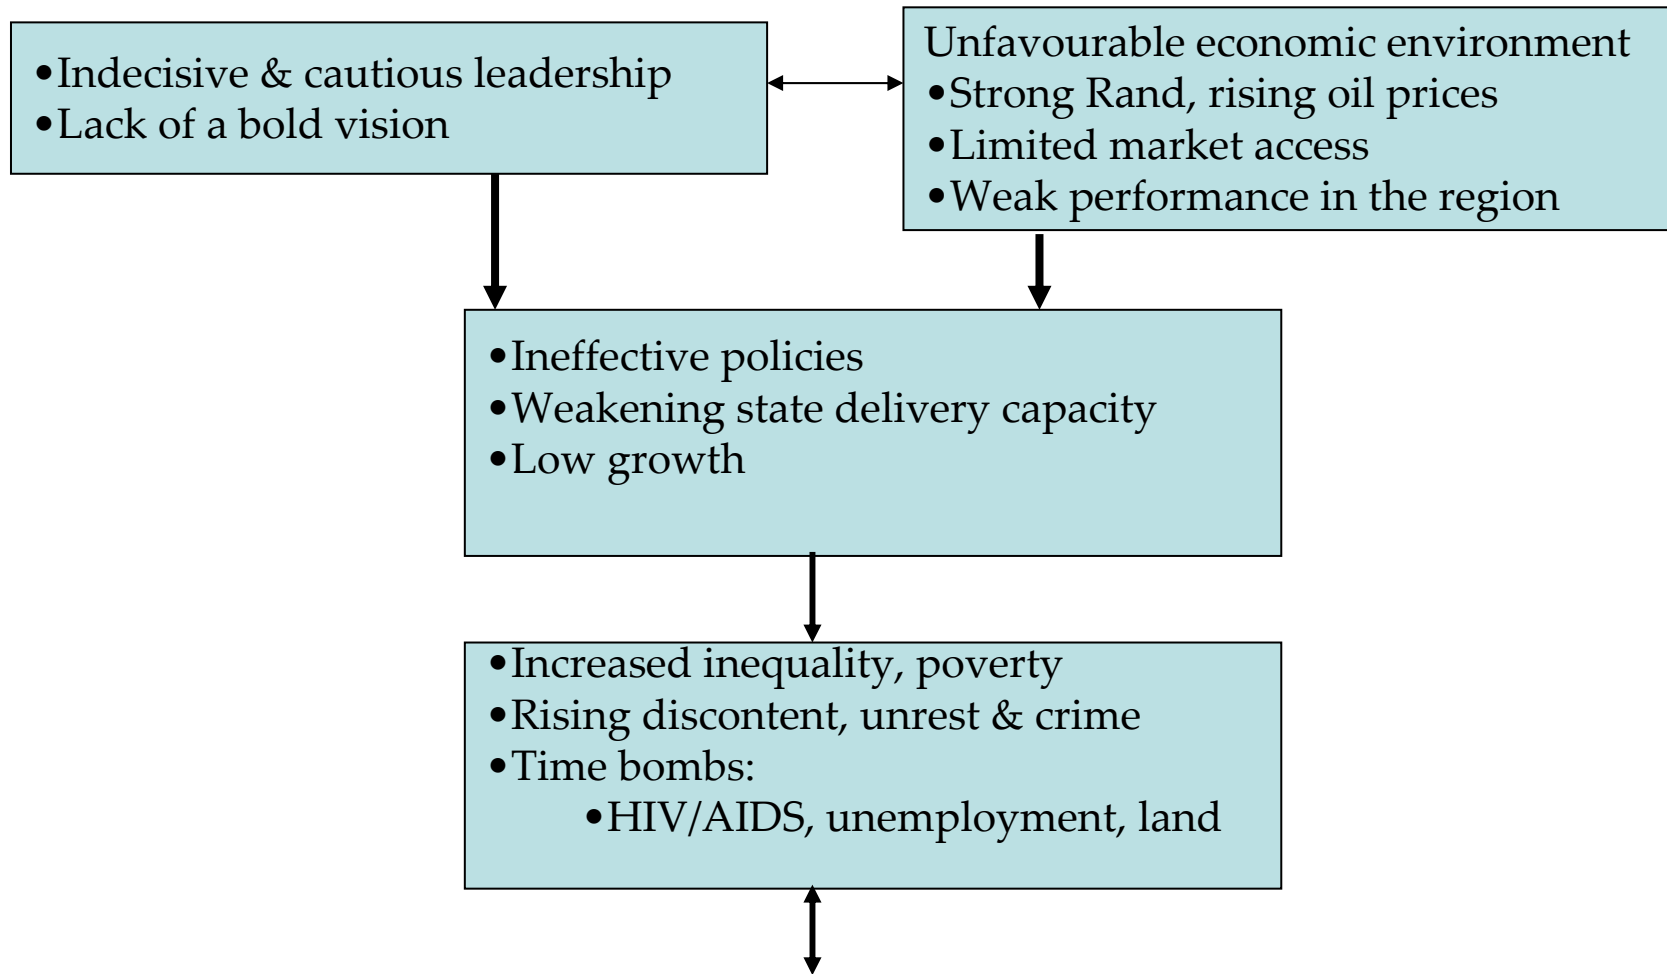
•Indecisive & cautious leadership
•Lack of a bold vision

Unfavourable economic environment
•Strong Rand, rising oil prices
•Limited market access
•Weak performance in the region

•Ineffective policies
•Weakening state delivery capacity
•Low growth

•Increased inequality, poverty
•Rising discontent, unrest & crime
•Time bombs:
•HIV/AIDS, unemployment, land